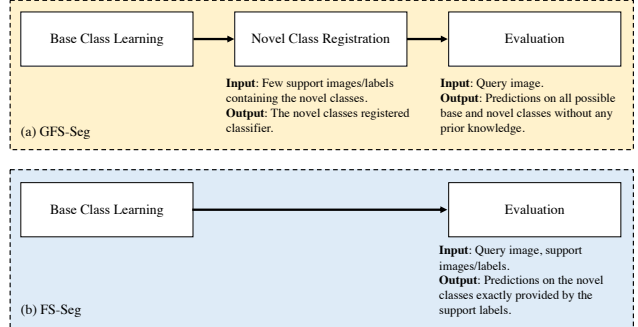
Base Class Learning

Novel Class Registration

Evaluation

**Input**: Few support images/labels containing the novel classes.
**Output**: The novel classes registered classifier.

**Input**: Query image.
**Output**: Predictions on all possible base and novel classes without any prior knowledge.

(a) GFS-Seg

Base Class Learning

Evaluation

**Input**: Query image, support images/labels.
**Output**: Predictions on the novel classes exactly provided by the support labels.

(b) FS-Seg